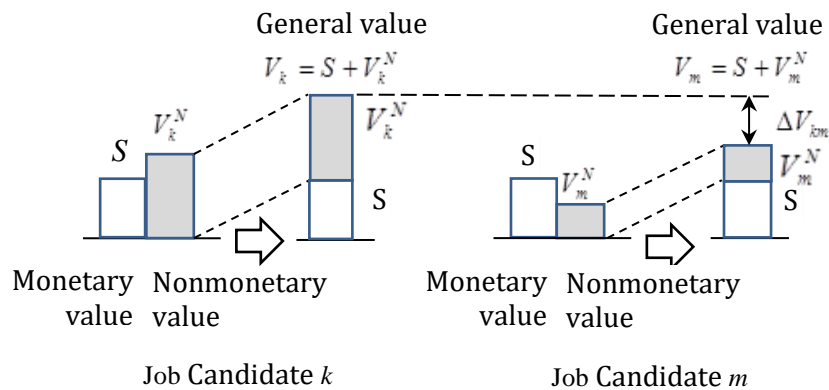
General value
$V_k = S + V_k^N$

$S$ $V_k^N$

$V_k^N$

S

Monetary value

Nonmonetary value

Job Candidate $k$

General value
$V_m = S + V_m^N$

$\Delta V_{km}$

S $V_m^N$

$V_m^N$

S

Monetary value

Nonmonetary value

Job Candidate $m$